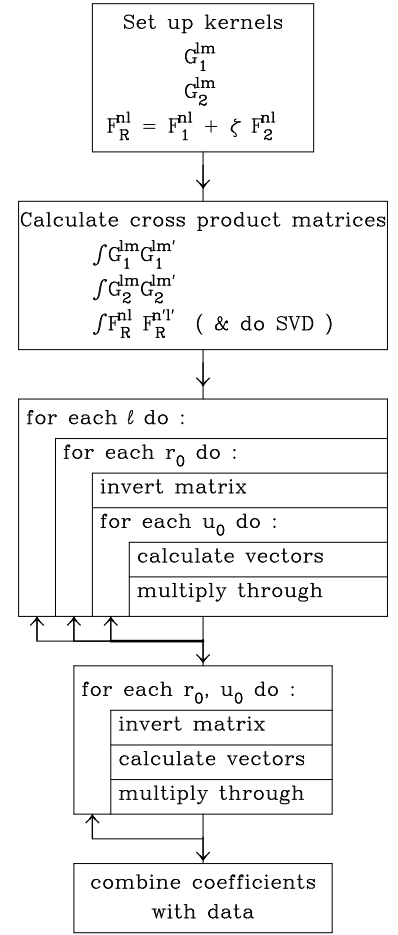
Set up kernels
$G_1^{lm}$
$G_2^{lm}$
$F_R^{nl} = F_1^{nl} + \zeta F_2^{nl}$

Calculate cross product matrices
$\int G_1^{lm} G_1^{lm'}$
$\int G_2^{lm} G_2^{lm'}$
$\int F_R^{nl} F_R^{n'l'}$ ( & do SVD )

for each $\ell$ do :
for each $r_0$ do :
invert matrix
for each $u_0$ do :
calculate vectors
multiply through

for each $r_0$, $u_0$ do :
invert matrix
calculate vectors
multiply through

combine coefficients with data